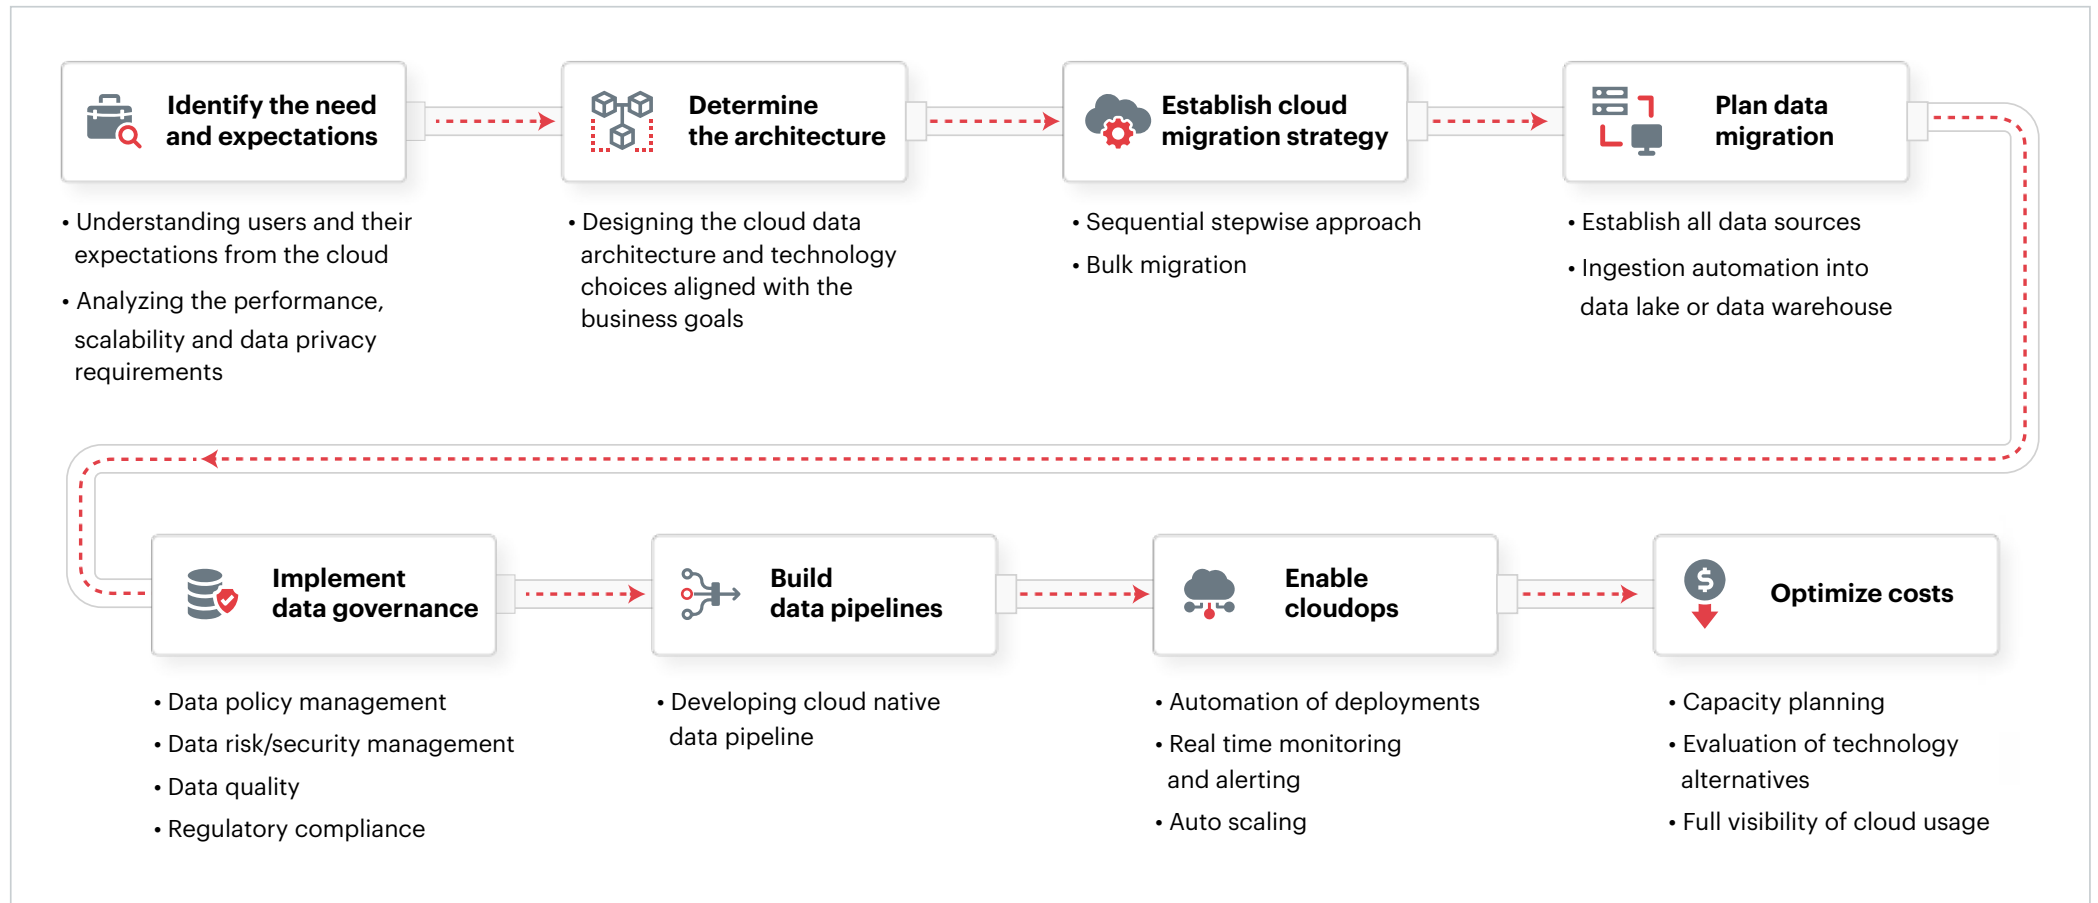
Identify the need and expectations

• Understanding users and their expectations from the cloud
• Analyzing the performance, scalability and data privacy requirements

Determine the architecture

• Designing the cloud data architecture and technology choices aligned with the business goals

Establish cloud migration strategy

• Sequential stepwise approach
• Bulk migration

Plan data migration

• Establish all data sources
• Ingestion automation into data lake or data warehouse

Implement data governance

• Data policy management
• Data risk/security management
• Data quality
• Regulatory compliance

Build data pipelines

• Developing cloud native data pipeline

Enable cloudops

• Automation of deployments
• Real time monitoring and alerting
• Auto scaling

$ Optimize costs

• Capacity planning
• Evaluation of technology alternatives
• Full visibility of cloud usage